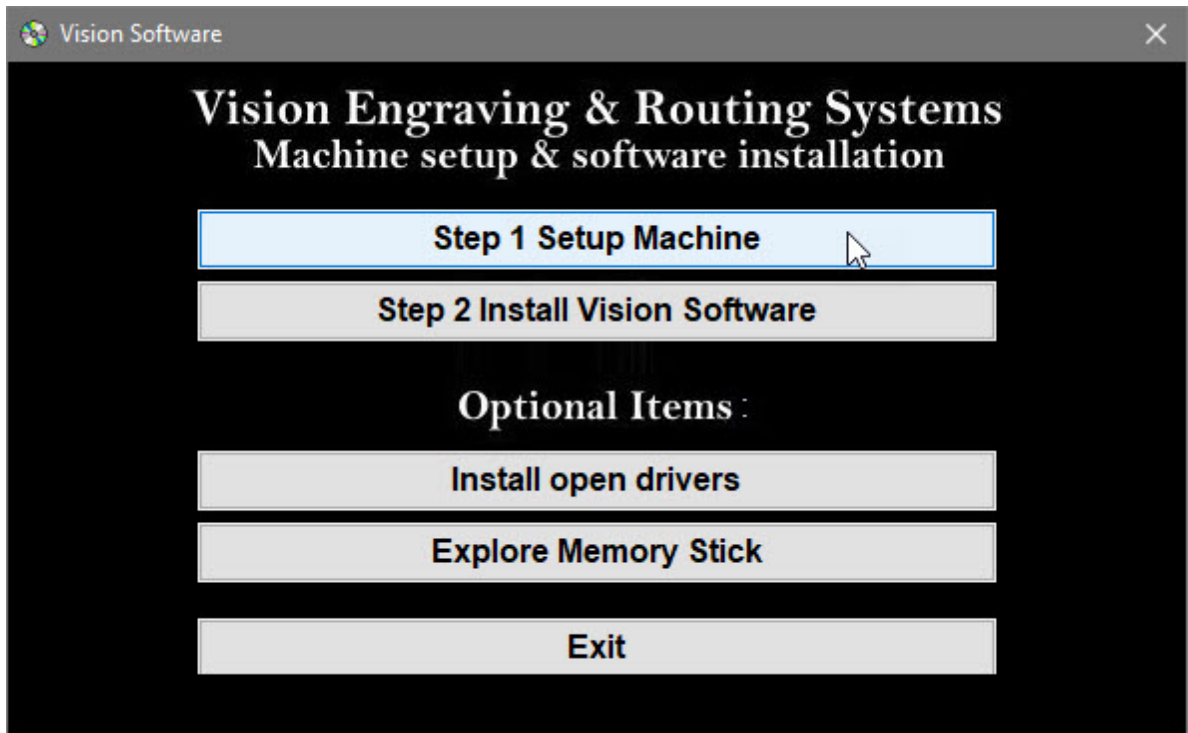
Vision Software

Vision Engraving & Routing Systems
Machine setup & software installation

Step 1 Setup Machine

Step 2 Install Vision Software

Optional Items :

Install open drivers

Explore Memory Stick

Exit